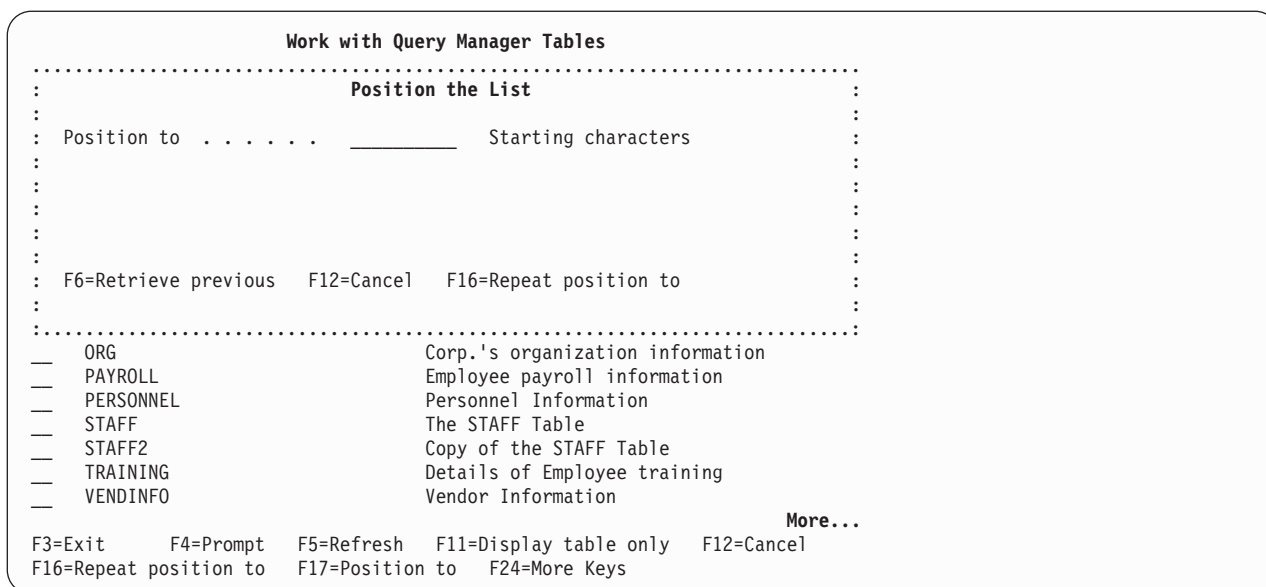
Work with Query Manager Tables

Position the List

Position to . . . . . . __________ Starting characters

F6=Retrieve previous F12=Cancel F16=Repeat position to

__ ORG Corp.'s organization information
__ PAYROLL Employee payroll information
__ PERSONNEL Personnel Information
__ STAFF The STAFF Table
__ STAFF2 Copy of the STAFF Table
__ TRAINING Details of Employee training
__ VENDINFO Vendor Information

More...

F3=Exit F4=Prompt F5=Refresh F11=Display table only F12=Cancel
F16=Repeat position to F17=Position to F24=More Keys